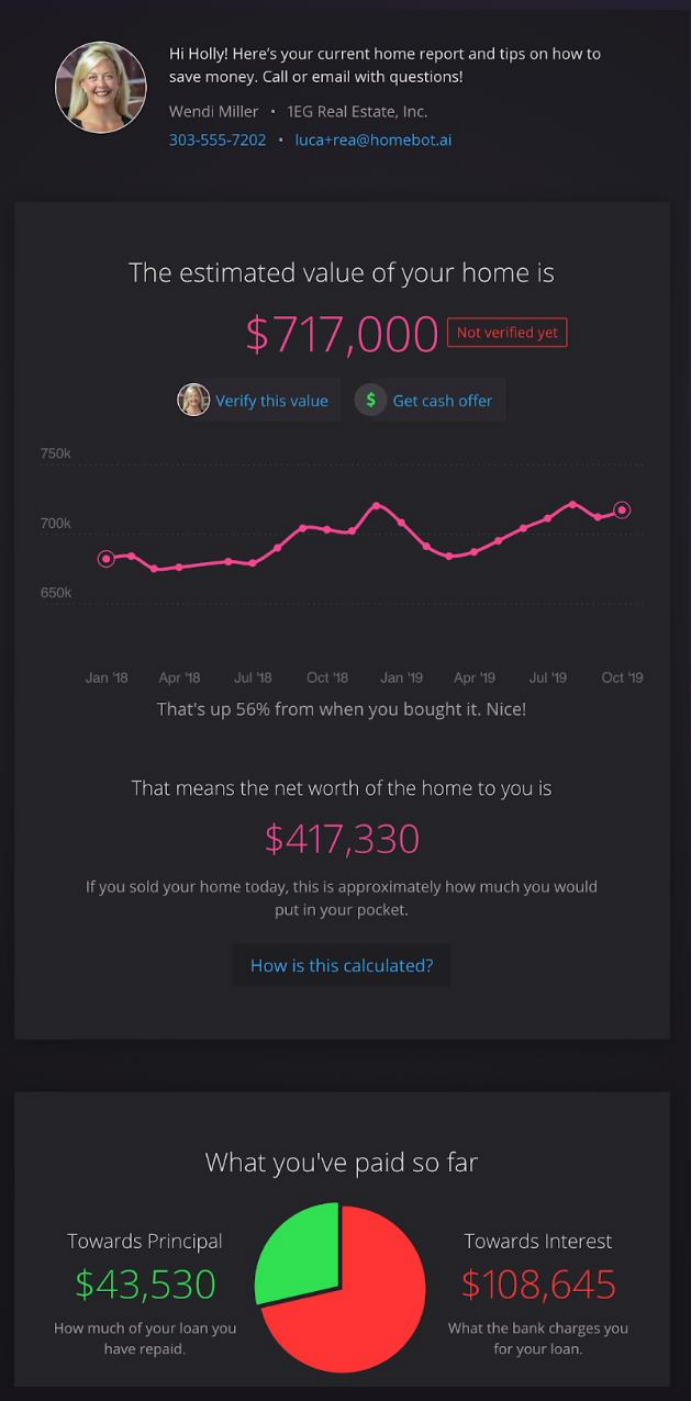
Hi Holly! Here's your current home report and tips on how to save money. Call or email with questions!

Wendi Miller • 1EG Real Estate, Inc.

303-555-7202 • luca+rea@homebot.ai

The estimated value of your home is

$717,000 Not verified yet

Verify this value

$ Get cash offer

750k

700k

650k

Jan '18 Apr '18 Jul '18 Oct '18 Jan '19 Apr '19 Jul '19 Oct '19

That's up 56% from when you bought it. Nice!

That means the net worth of the home to you is

$417,330

If you sold your home today, this is approximately how much you would put in your pocket.

How is this calculated?

What you've paid so far

Towards Principal

$43,530

How much of your loan you have repaid.

Towards Interest

$108,645

What the bank charges you for your loan.